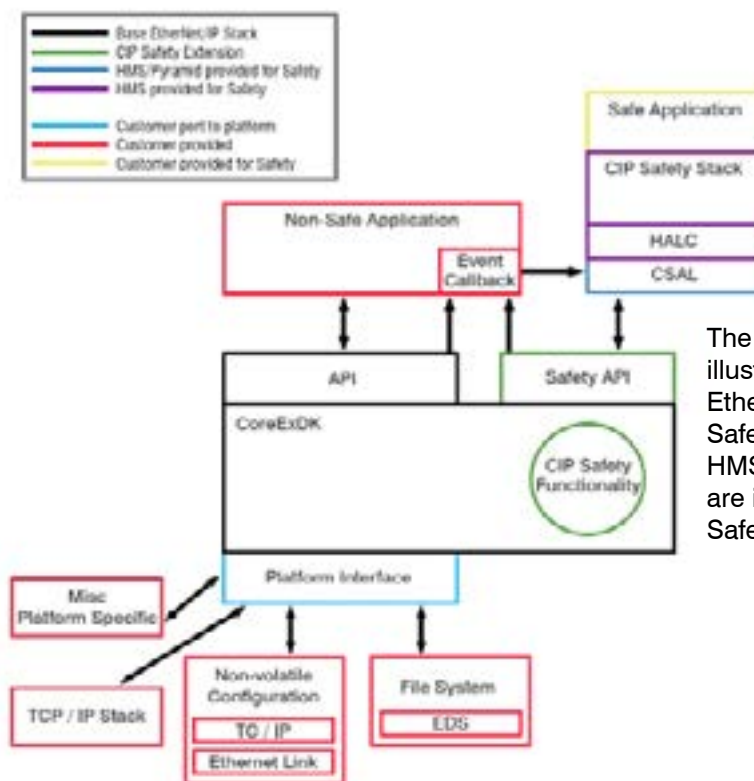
Base EtherNet/IP Stack
CIP Safety Extension
HMS/Pyramid provided for Safety
HMS provided for Safety
Customer port to platform
Customer provided
Customer provided for Safety

Safe Application
CIP Safety Stack
HALC
CSAL

Non-Safe Application
Event Callback

API
Safety API
CoreExDK
CIP Safety Functionality

The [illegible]
illust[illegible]
Ethe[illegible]
Safe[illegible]
HMS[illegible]
are i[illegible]
Safe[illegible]

Platform Interface
Misc Platform Specific
TCP / IP Stack
Non-volatile Configuration
TC / IP
Ethernet Link
File System
EDS